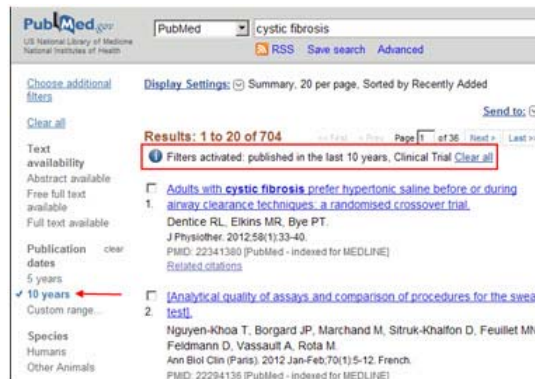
PubMed.gov
US National Library of Medicine
National Institutes of Health

PubMed
cystic fibrosis
RSS Save search Advanced

Choose additional filters

Clear all

Text availability
Abstract available
Free full text available
Full text available

Publication dates clear
5 years
✓ 10 years
Custom range...

Species
Humans
Other Animals

Display Settings: Summary, 20 per page, Sorted by Recently Added

Send to:

Results: 1 to 20 of 704

<< First < Prev Page 1 of 36 Next > Last >>

Filters activated: published in the last 10 years, Clinical Trial Clear all

1. Adults with cystic fibrosis prefer hypertonic saline before or during airway clearance techniques: a randomised crossover trial.
Dentice RL, Elkins MR, Bye PT.
J Physiother. 2012;58(1):33-40.
PMID: 22341380 [PubMed - indexed for MEDLINE]
Related citations

2. [Analytical quality of assays and comparison of procedures for the sweat test].
Nguyen-Khoa T, Borgard JP, Marchand M, Sitruk-Khalfon D, Feuillet MN, Feldmann D, Vassault A, Rota M.
Ann Biol Clin (Paris). 2012 Jan-Feb;70(1):5-12. French.
PMID: 22294136 [PubMed - indexed for MEDLINE]